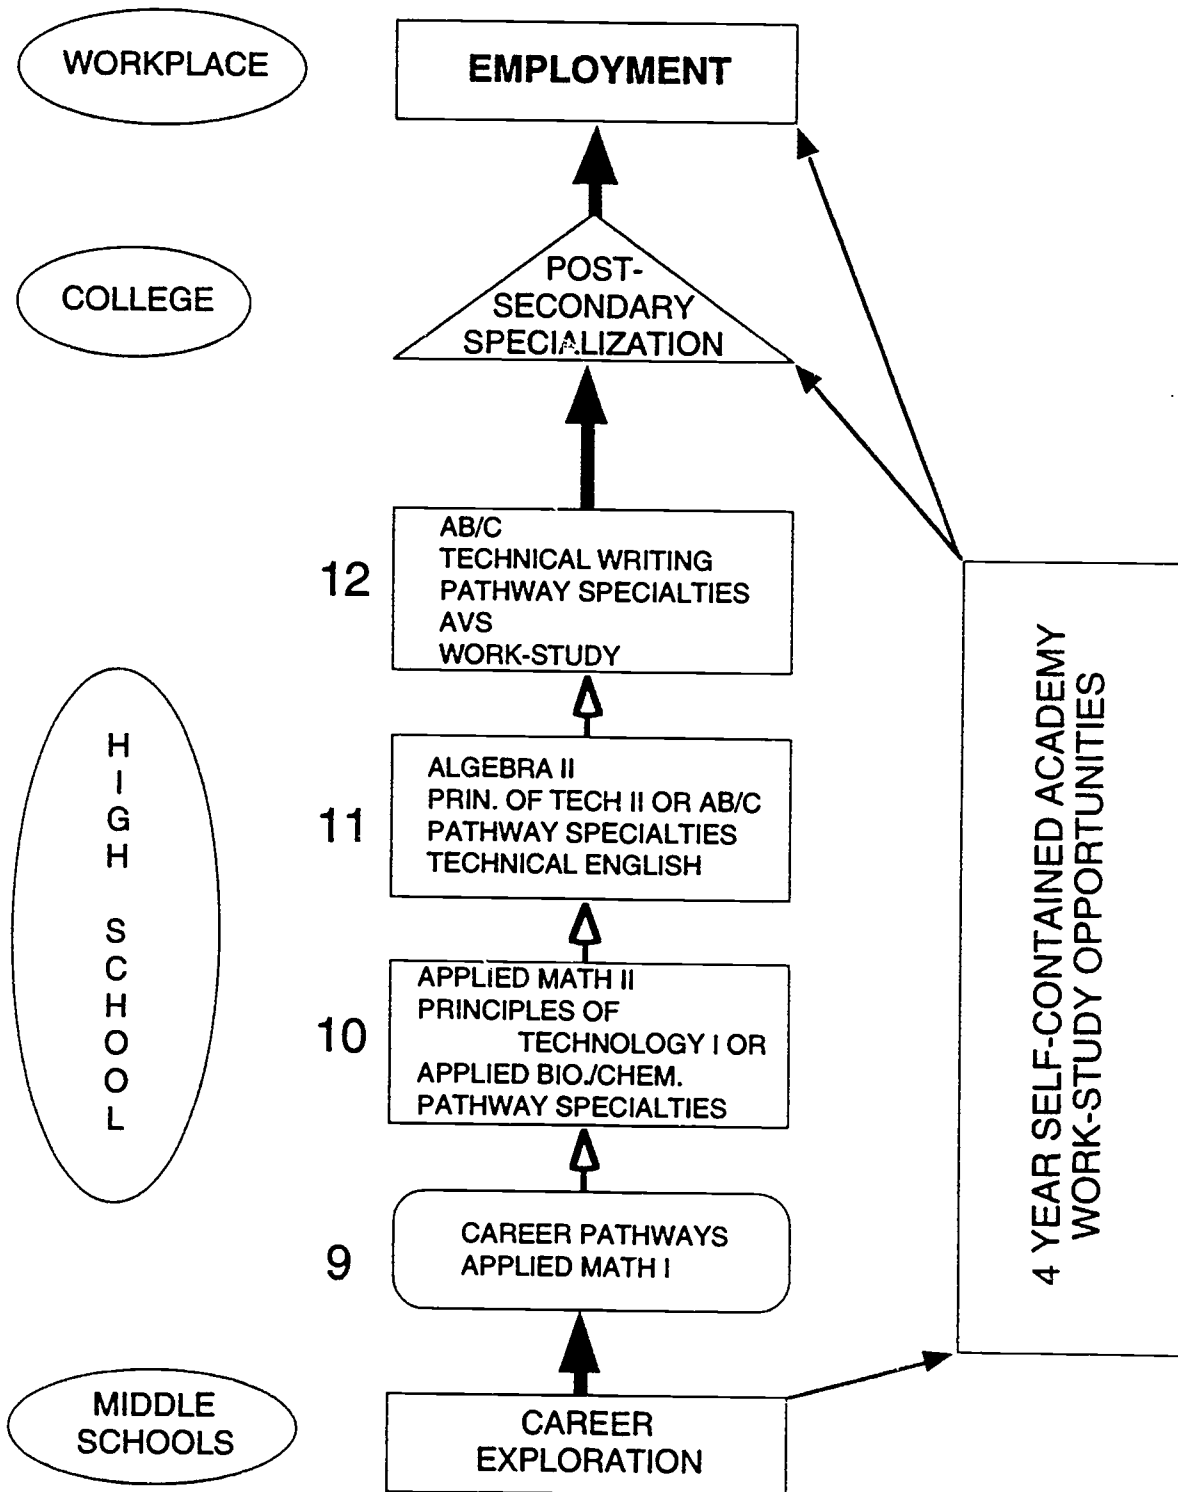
WORKPLACE

EMPLOYMENT

COLLEGE

POST-SECONDARY SPECIALIZATION

12

AB/C
TECHNICAL WRITING
PATHWAY SPECIALTIES
AVS
WORK-STUDY

HIGH SCHOOL

11

ALGEBRA II
PRIN. OF TECH II OR AB/C
PATHWAY SPECIALTIES
TECHNICAL ENGLISH

10

APPLIED MATH II
PRINCIPLES OF TECHNOLOGY I OR
APPLIED BIO./CHEM.
PATHWAY SPECIALTIES

9

CAREER PATHWAYS
APPLIED MATH I

4 YEAR SELF-CONTAINED ACADEMY
WORK-STUDY OPPORTUNITIES

MIDDLE SCHOOLS

CAREER EXPLORATION